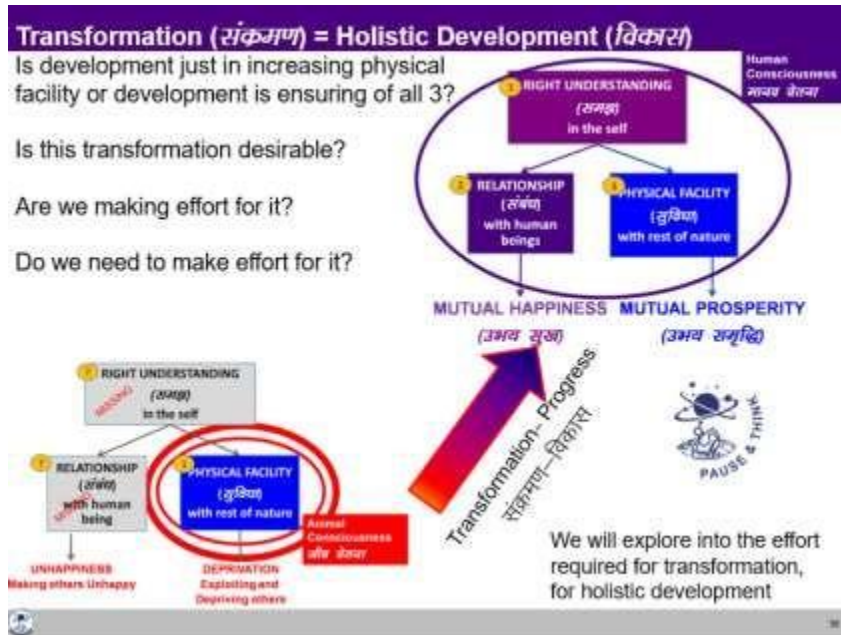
Transformation (संक्रमण) = Holistic Development (विकास)

Is development just in increasing physical facility or development is ensuring of all 3?

Is this transformation desirable?

Are we making effort for it?

Do we need to make effort for it?

Human Consciousness मानव चेतना

1 RIGHT UNDERSTANDING (समझ) in the self

2 RELATIONSHIP (संबंध) with human beings

3 PHYSICAL FACILITY (सुविधा) with rest of nature

MUTUAL HAPPINESS (उभय सुख)

MUTUAL PROSPERITY (उभय समृद्धि)

? RIGHT UNDERSTANDING MISSING (समझ) in the self

? RELATIONSHIP MISSING (संबंध) with human being

3 PHYSICAL FACILITY (सुविधा) with rest of nature

Animal Consciousness जीव चेतना

UNHAPPINESS Making others Unhappy

DEPRIVATION Exploiting and Depriving others

Transformation– Progress
संक्रमण–विकास

PAUSE & THINK

We will explore into the effort required for transformation, for holistic development